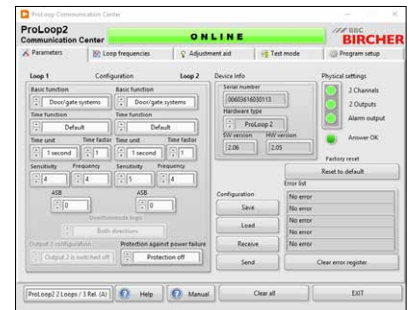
ProLoop Communication Center

ProLoop2
Communication Center

ONLINE

BBC BIRCHER

Parameters | Loop frequencies | Adjustment aid | Test mode | Program setup

Loop 1 | Configuration | Loop 2

Basic function
Door/gate systems

Basic function
Door/gate systems

Time function
Default

Time function
Default

Time unit | Time factor
1 second | 1

Time unit | Time factor
1 second | 1

Sensitivity | Frequency
4 | 4

Sensitivity | Frequency
5 | 4

ASB
0

ASB
0

Directionlogic logic
Both directions

Output 2 configuration
Output 2 is switched off

Protection against power failure
Protection off

Device info

Serial number
00651614033113

Hardware type
ProLoop 2

SW version | HW version
2.06 | 2.05

Physical settings
2 Channels
2 Outputs
Alarm output
Answer OK

Factory reset
Reset to default

Configuration
Save
Load
Receive
Send

Error list
No error
No error
No error
No error
No error

Clear error register

ProLoop2 2 Loops / 3 Rel. (A) | Help | Manual | Clear all | EXIT